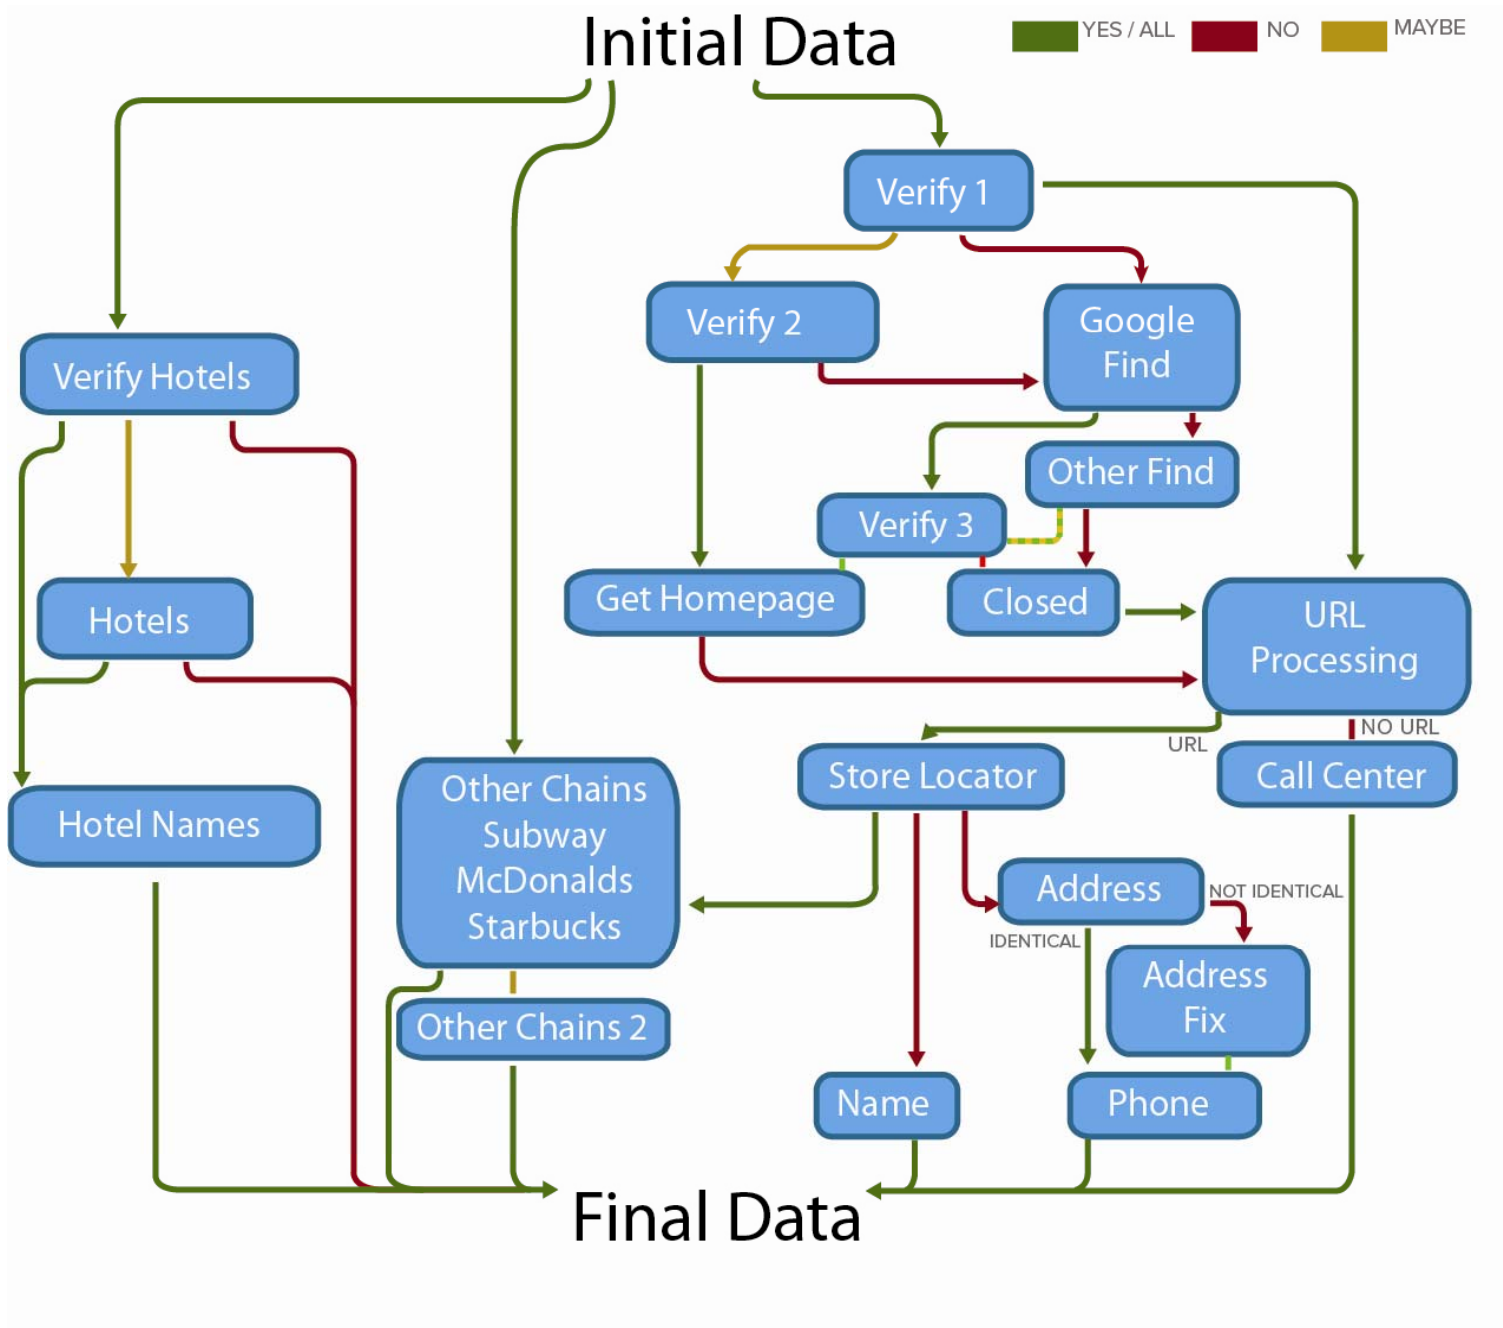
Initial Data

YES / ALL NO MAYBE

Verify 1

Verify 2

Google Find

Verify Hotels

Other Find

Verify 3

Hotels

Get Homepage

Closed

URL Processing

URL

NO URL

Store Locator

Call Center

Hotel Names

Other Chains Subway McDonalds Starbucks

Address

NOT IDENTICAL

IDENTICAL

Address Fix

Other Chains 2

Name

Phone

Final Data